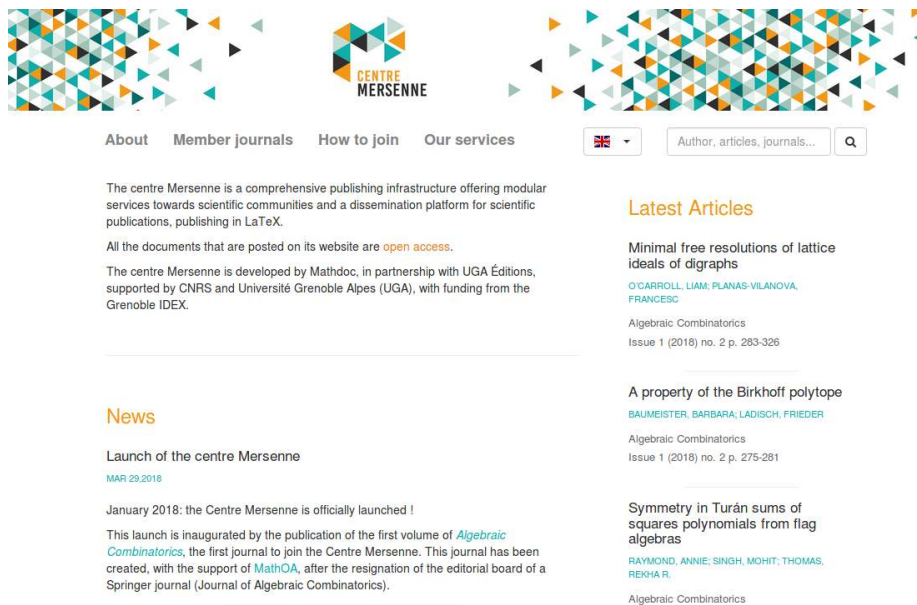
CENTRE
MERSENNE

About Member journals How to join Our services

Author, articles, journals...

The centre Mersenne is a comprehensive publishing infrastructure offering modular services towards scientific communities and a dissemination platform for scientific publications, publishing in LaTeX.

All the documents that are posted on its website are open access.

The centre Mersenne is developed by Mathdoc, in partnership with UGA Éditions, supported by CNRS and Université Grenoble Alpes (UGA), with funding from the Grenoble IDEX.

News

Launch of the centre Mersenne

MAR 29,2018

January 2018: the Centre Mersenne is officially launched !

This launch is inaugurated by the publication of the first volume of Algebraic Combinatorics, the first journal to join the Centre Mersenne. This journal has been created, with the support of MathOA, after the resignation of the editorial board of a Springer journal (Journal of Algebraic Combinatorics).

Latest Articles

Minimal free resolutions of lattice ideals of digraphs

O'CARROLL, LIAM; PLANAS-VILANOVA, FRANCESC

Algebraic Combinatorics

Issue 1 (2018) no. 2 p. 283-326

A property of the Birkhoff polytope

BAUMEISTER, BARBARA; LADISCH, FRIEDER

Algebraic Combinatorics

Issue 1 (2018) no. 2 p. 275-281

Symmetry in Turán sums of squares polynomials from flag algebras

RAYMOND, ANNIE; SINGH, MOHIT; THOMAS, REKHA R.

Algebraic Combinatorics